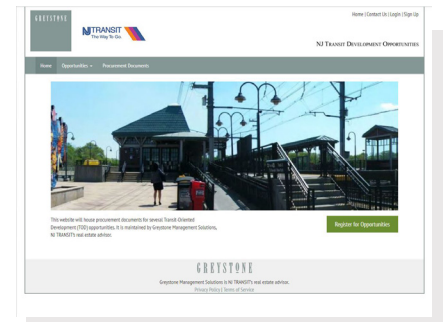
GREYSTONE

NJ TRANSIT The Way To Go.

Home | Contact Us | Login | Sign Up

NJ Transit Development Opportunities

Home Opportunities Procurement Documents

This website will house procurement documents for several Transit-Oriented Development (TOD) opportunities. It is maintained by Greystone Management Solutions, NJ TRANSIT's real estate advisor.

Register for Opportunities

GREYSTONE

Greystone Management Solutions is NJ TRANSIT's real estate advisor.

Privacy Policy | Terms of Service